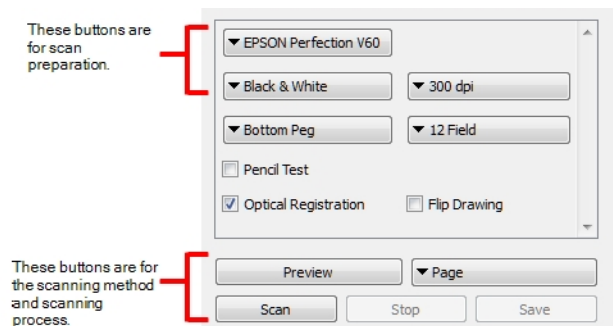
These buttons are for scan preparation.

▼ EPSON Perfection V60

▼ Black & White
▼ 300 dpi

▼ Bottom Peg
▼ 12 Field

Pencil Test

Optical Registration
Flip Drawing

These buttons are for the scanning method and scanning process.

Preview
▼ Page

Scan
Stop
Save